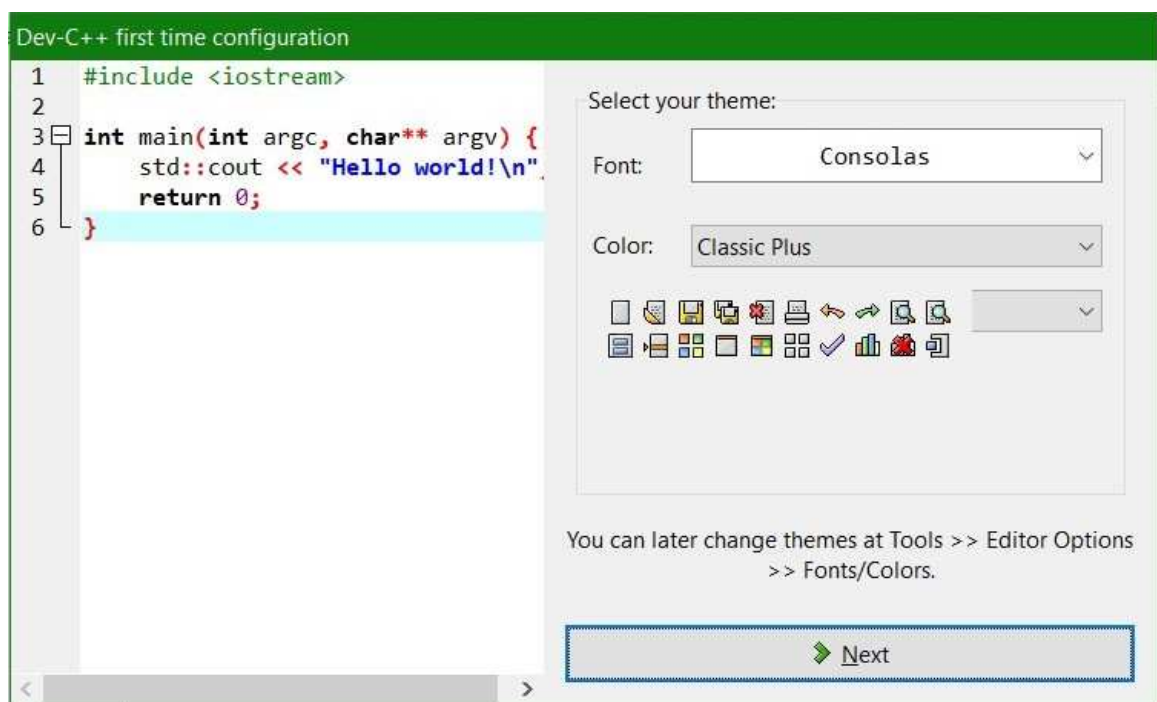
Dev-C++ first time configuration

1 #include <iostream>
2
3 int main(int argc, char** argv) {
4 std::cout << "Hello world!\n"
5 return 0;
6 }

Select your theme:

Font: Consolas

Color: Classic Plus

You can later change themes at Tools >> Editor Options >> Fonts/Colors.

Next